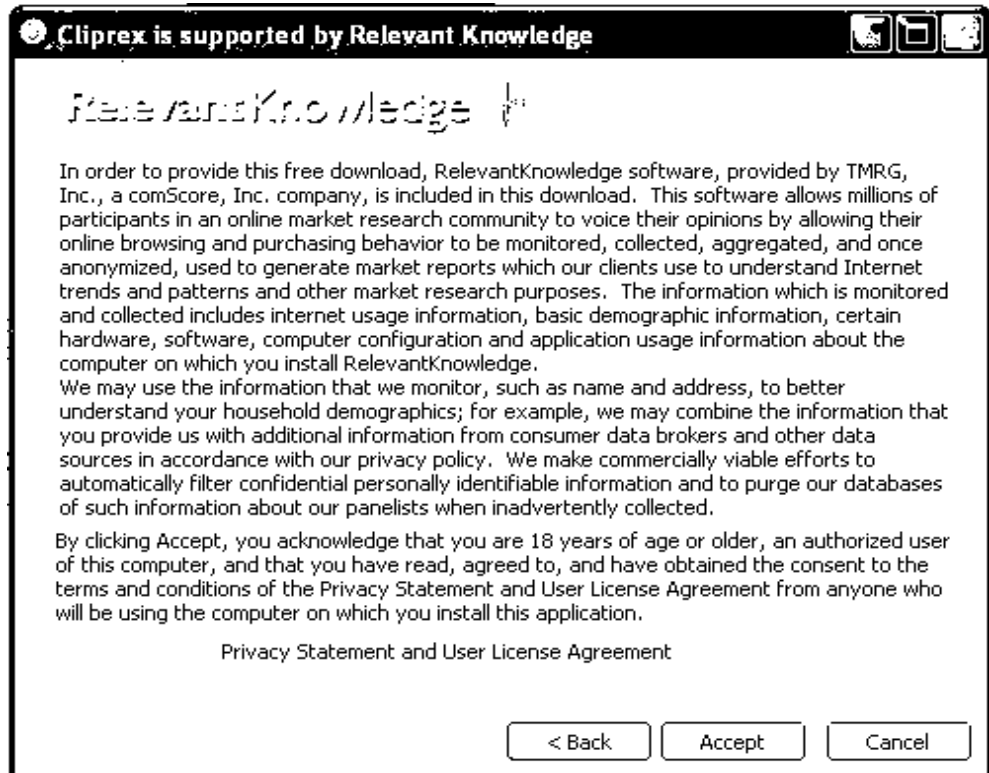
Cliprex is supported by Relevant Knowledge

RelevantKnowledge

In order to provide this free download, RelevantKnowledge software, provided by TMRG, Inc., a comScore, Inc. company, is included in this download. This software allows millions of participants in an online market research community to voice their opinions by allowing their online browsing and purchasing behavior to be monitored, collected, aggregated, and once anonymized, used to generate market reports which our clients use to understand Internet trends and patterns and other market research purposes. The information which is monitored and collected includes internet usage information, basic demographic information, certain hardware, software, computer configuration and application usage information about the computer on which you install RelevantKnowledge.
We may use the information that we monitor, such as name and address, to better understand your household demographics; for example, we may combine the information that you provide us with additional information from consumer data brokers and other data sources in accordance with our privacy policy. We make commercially viable efforts to automatically filter confidential personally identifiable information and to purge our databases of such information about our panelists when inadvertently collected.

By clicking Accept, you acknowledge that you are 18 years of age or older, an authorized user of this computer, and that you have read, agreed to, and have obtained the consent to the terms and conditions of the Privacy Statement and User License Agreement from anyone who will be using the computer on which you install this application.

Privacy Statement and User License Agreement

< Back
Accept
Cancel